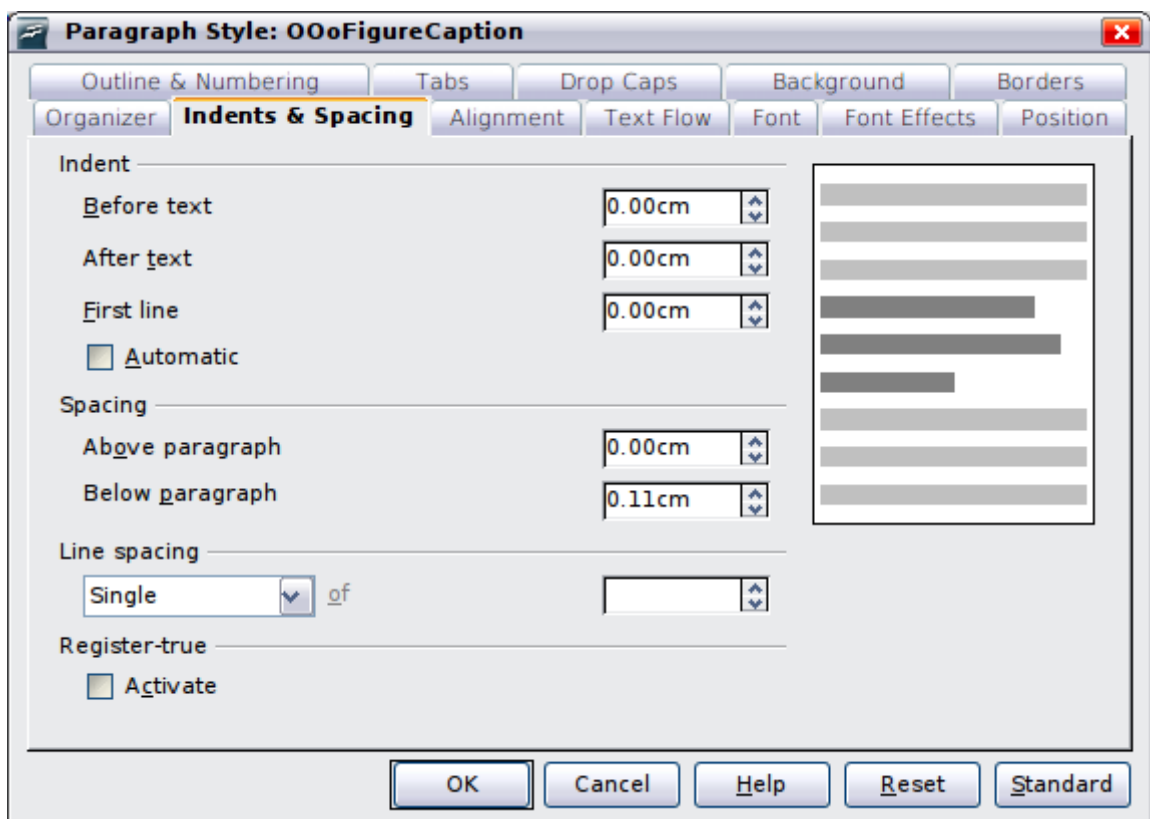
Paragraph Style: OOoFigureCaption

Outline & Numbering | Tabs | Drop Caps | Background | Borders
Organizer | Indents & Spacing | Alignment | Text Flow | Font | Font Effects | Position

Indent
Before text 0.00cm
After text 0.00cm
First line 0.00cm
Automatic

Spacing
Above paragraph 0.00cm
Below paragraph 0.11cm

Line spacing
Single of

Register-true
Activate

OK Cancel Help Reset Standard